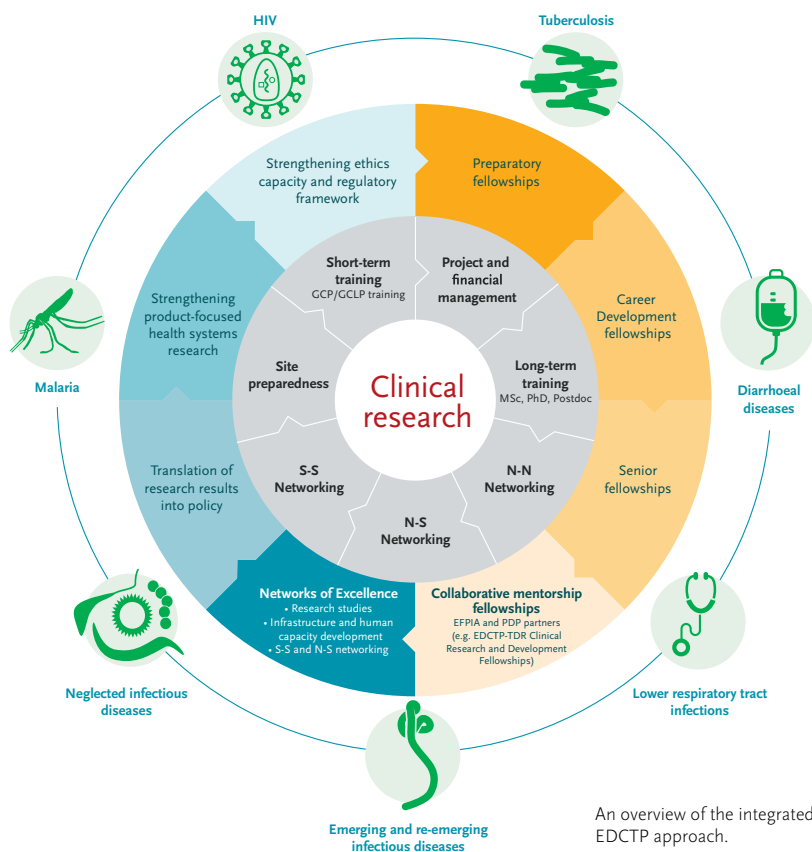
HIV

Tuberculosis

Strengthening ethics capacity and regulatory framework

Preparatory fellowships

Strengthening product-focused health systems research

Career Development fellowships

Translation of research results into policy

Senior fellowships

Short-term training
GCP/GCLP training

Project and financial management

Site preparedness

Clinical research

Long-term training
MSc, PhD, Postdoc

S-S Networking

N-N Networking

N-S Networking

Networks of Excellence
• Research studies
• Infrastructure and human capacity development
• S-S and N-S networking

Collaborative mentorship fellowships
EFPIA and PDP partners (e.g. EDCTP-TDR Clinical Research and Development Fellowships)

Malaria

Diarrhoeal diseases

Neglected infectious diseases

Lower respiratory tract infections

Emerging and re-emerging infectious diseases

An overview of the integrated EDCTP approach.